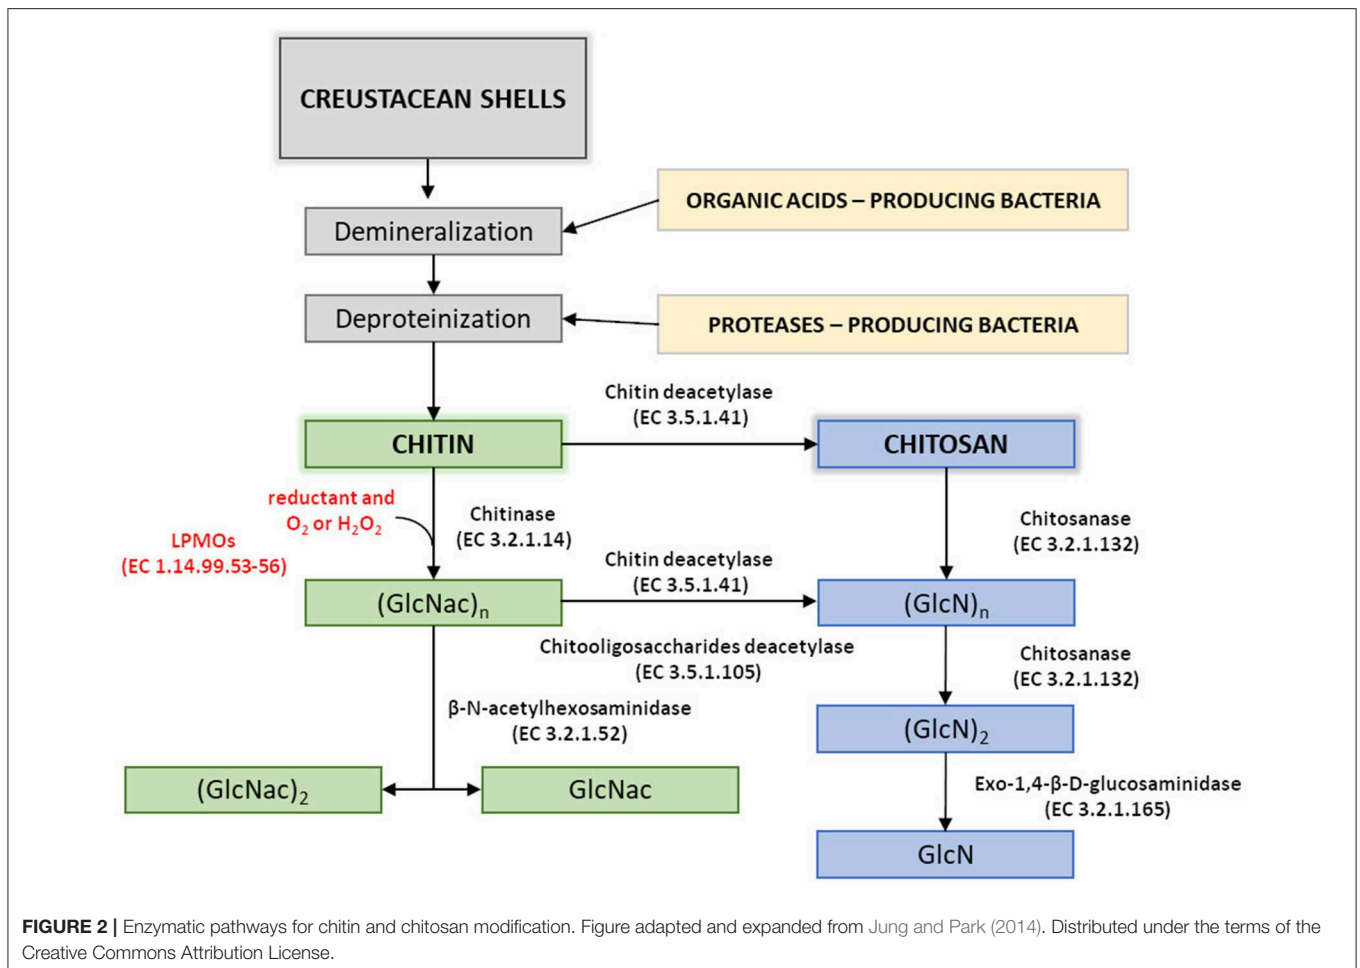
CREUSTACEAN SHELLS

Demineralization

ORGANIC ACIDS – PRODUCING BACTERIA

Deproteinization

PROTEASES – PRODUCING BACTERIA

Chitin deacetylase (EC 3.5.1.41)

CHITIN

CHITOSAN

reductant and $O_2$ or $H_2O_2$

LPMOs (EC 1.14.99.53-56)

Chitinase (EC 3.2.1.14)

Chitosanase (EC 3.2.1.132)

Chitin deacetylase (EC 3.5.1.41)

$(GlcNac)_n$

$(GlcN)_n$

Chitooligosaccharides deacetylase (EC 3.5.1.105)

Chitosanase (EC 3.2.1.132)

β-N-acetylhexosaminidase (EC 3.2.1.52)

$(GlcN)_2$

Exo-1,4-β-D-glucosaminidase (EC 3.2.1.165)

$(GlcNac)_2$

GlcNac

GlcN

FIGURE 2 | Enzymatic pathways for chitin and chitosan modification. Figure adapted and expanded from Jung and Park (2014). Distributed under the terms of the Creative Commons Attribution License.